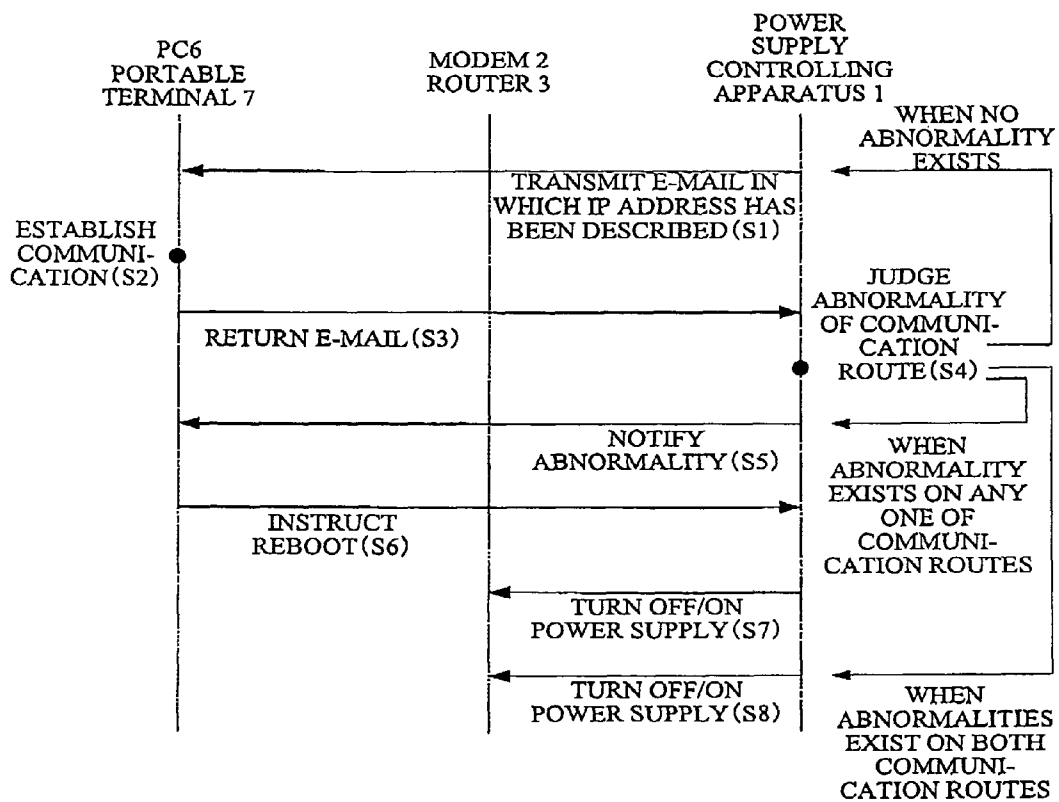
PC6
PORTABLE
TERMINAL 7

MODEM 2
ROUTER 3

POWER
SUPPLY
CONTROLLING
APPARATUS 1

WHEN NO
ABNORMALITY
EXISTS

TRANSMIT E-MAIL IN
WHICH IP ADDRESS HAS
BEEN DESCRIBED (S1)

ESTABLISH
COMMUNICATION (S2)

JUDGE
ABNORMALITY
OF COMMUNICATION
ROUTE (S4)

RETURN E-MAIL (S3)

NOTIFY
ABNORMALITY (S5)

WHEN
ABNORMALITY
EXISTS ON ANY
ONE OF
COMMUNICATION ROUTES

INSTRUCT
REBOOT (S6)

TURN OFF/ON
POWER SUPPLY (S7)

TURN OFF/ON
POWER SUPPLY (S8)

WHEN
ABNORMALITIES
EXIST ON BOTH
COMMUNICATION ROUTES